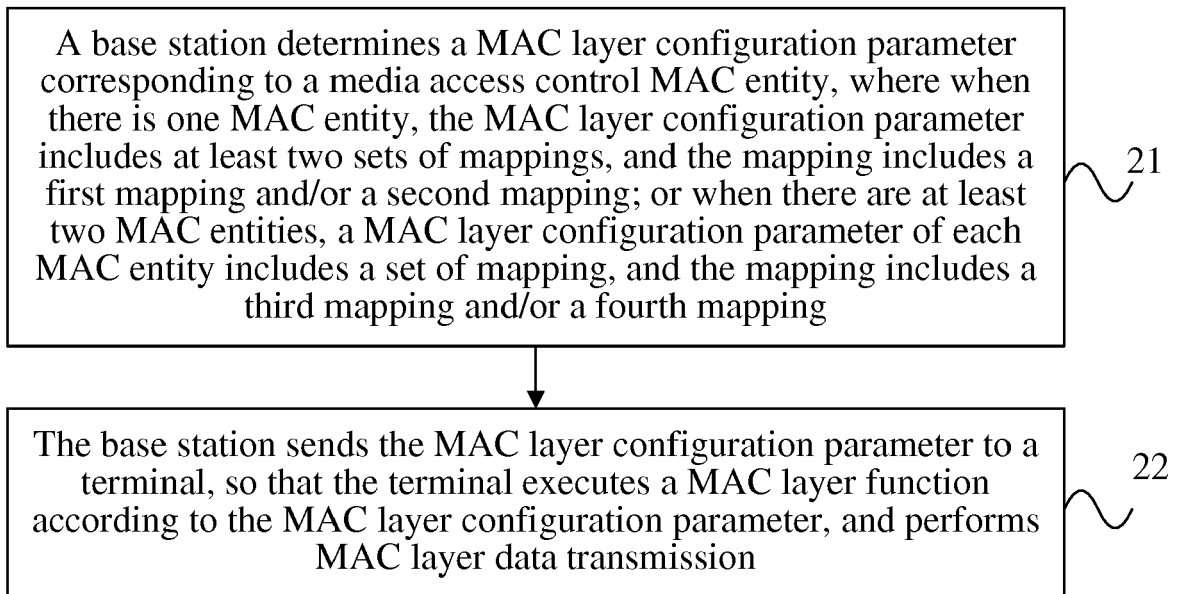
A base station determines a MAC layer configuration parameter corresponding to a media access control MAC entity, where when there is one MAC entity, the MAC layer configuration parameter includes at least two sets of mappings, and the mapping includes a first mapping and/or a second mapping; or when there are at least two MAC entities, a MAC layer configuration parameter of each MAC entity includes a set of mapping, and the mapping includes a third mapping and/or a fourth mapping

21

The base station sends the MAC layer configuration parameter to a terminal, so that the terminal executes a MAC layer function according to the MAC layer configuration parameter, and performs MAC layer data transmission

22